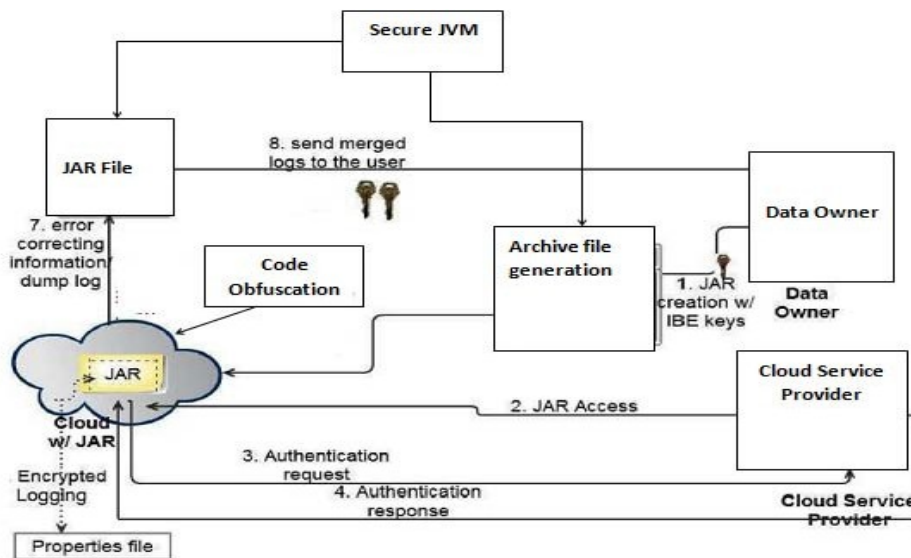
Secure JVM

JAR File

8. send merged logs to the user

Data Owner

7. error correcting information/ dump log

Code Obfuscation

Archive file generation

1. JAR creation w/ IBE keys

Data Owner

JAR

Cloud w/ JAR

Cloud Service Provider

2. JAR Access

3. Authentication request

4. Authentication response

Cloud Service Provider

Encrypted Logging

Properties file